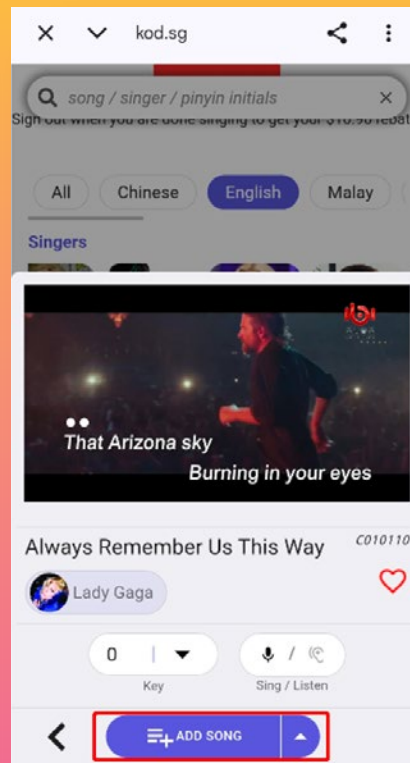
kod.sg

song / singer / pinyin initials

Sign out when you are done singing to get your $10.90 rebat

All Chinese English Malay

Singers

That Arizona sky

Burning in your eyes

Always Remember Us This Way

C010110

Lady Gaga

0

Key

Sing / Listen

ADD SONG